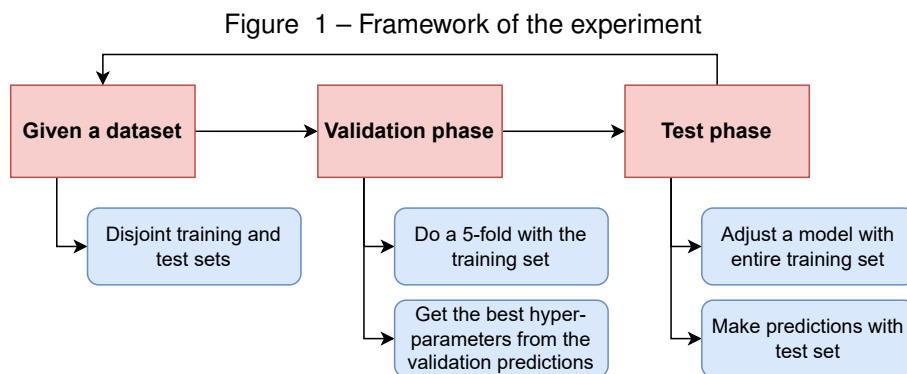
Figure 1 – Framework of the experiment

Given a dataset

Validation phase

Test phase

Disjoint training and test sets

Do a 5-fold with the training set

Get the best hyperparameters from the validation predictions

Adjust a model with entire training set

Make predictions with test set